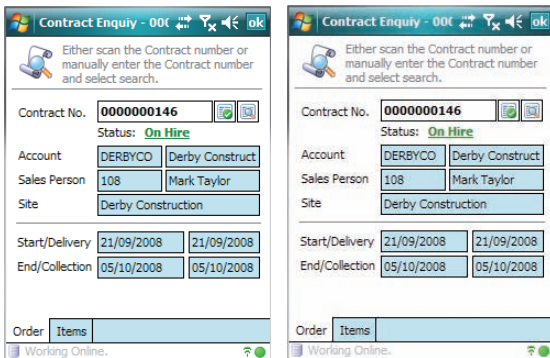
Contract Enquiy - 000 ok
Either scan the Contract number or manually enter the Contract number and select search.
Contract No. 0000000146
Status: On Hire
Account DERBYCO Derby Construct
Sales Person 108 Mark Taylor
Site Derby Construction
Start/Delivery 21/09/2008 21/09/2008
End/Collection 05/10/2008 05/10/2008
Order Items
Working Online.

Contract Enquiy - 000 ok
Either scan the Contract number or manually enter the Contract number and select search.
Contract No. 0000000146
Status: On Hire
Account DERBYCO Derby Construct
Sales Person 108 Mark Taylor
Site Derby Construction
Start/Delivery 21/09/2008 21/09/2008
End/Collection 05/10/2008 05/10/2008
Order Items
Working Online.